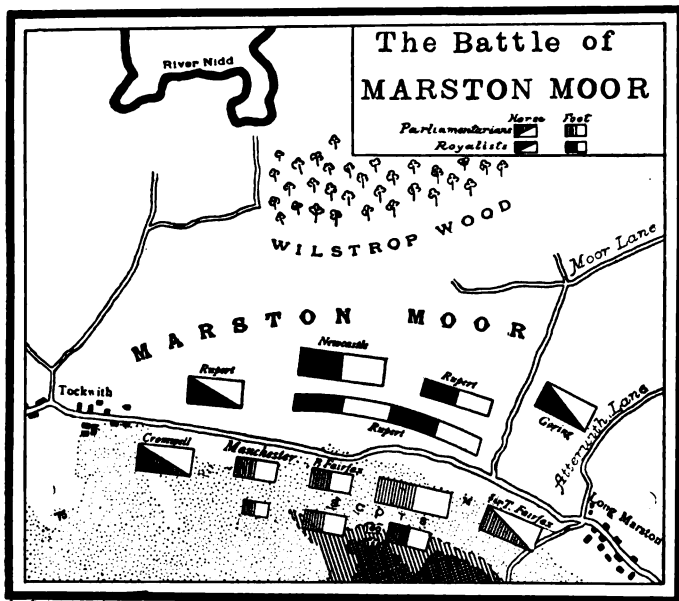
The Battle of
MARSTON MOOR

Horse Foot
Parliamentarians
Royalists

River Nidd

WILSTROP WOOD

Moor Lane

MARSTON MOOR

Newcastle
Rupert
Rupert
Rupert
Goring
Tockwith
Cromwell
Manchester
B. Fairfax
Sir T. Fairfax
Atterwith Lane
Long Marston
S C O T S